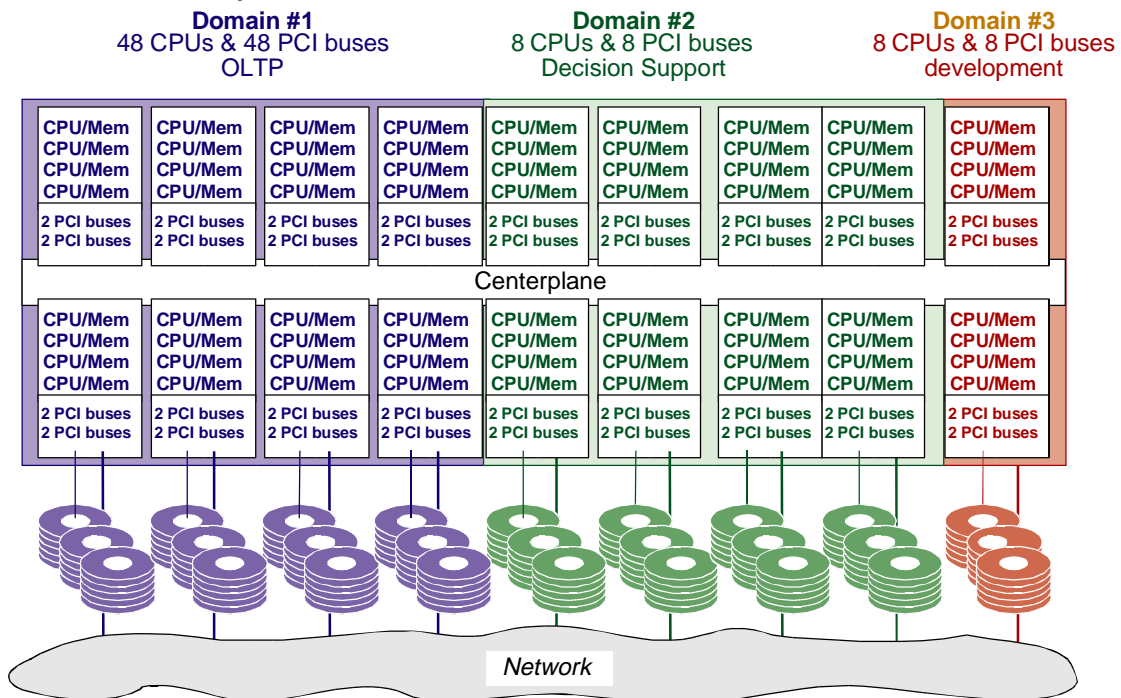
Domain #1
48 CPUs & 48 PCI buses
OLTP

Domain #2
8 CPUs & 8 PCI buses
Decision Support

Domain #3
8 CPUs & 8 PCI buses
development

CPU/Mem
CPU/Mem
CPU/Mem
CPU/Mem
2 PCI buses
2 PCI buses

CPU/Mem
CPU/Mem
CPU/Mem
CPU/Mem
2 PCI buses
2 PCI buses

CPU/Mem
CPU/Mem
CPU/Mem
CPU/Mem
2 PCI buses
2 PCI buses

CPU/Mem
CPU/Mem
CPU/Mem
CPU/Mem
2 PCI buses
2 PCI buses

CPU/Mem
CPU/Mem
CPU/Mem
CPU/Mem
2 PCI buses
2 PCI buses

CPU/Mem
CPU/Mem
CPU/Mem
CPU/Mem
2 PCI buses
2 PCI buses

CPU/Mem
CPU/Mem
CPU/Mem
CPU/Mem
2 PCI buses
2 PCI buses

CPU/Mem
CPU/Mem
CPU/Mem
CPU/Mem
2 PCI buses
2 PCI buses

CPU/Mem
CPU/Mem
CPU/Mem
CPU/Mem
2 PCI buses
2 PCI buses

Centerplane

CPU/Mem
CPU/Mem
CPU/Mem
CPU/Mem
2 PCI buses
2 PCI buses

CPU/Mem
CPU/Mem
CPU/Mem
CPU/Mem
2 PCI buses
2 PCI buses

CPU/Mem
CPU/Mem
CPU/Mem
CPU/Mem
2 PCI buses
2 PCI buses

CPU/Mem
CPU/Mem
CPU/Mem
CPU/Mem
2 PCI buses
2 PCI buses

CPU/Mem
CPU/Mem
CPU/Mem
CPU/Mem
2 PCI buses
2 PCI buses

CPU/Mem
CPU/Mem
CPU/Mem
CPU/Mem
2 PCI buses
2 PCI buses

CPU/Mem
CPU/Mem
CPU/Mem
CPU/Mem
2 PCI buses
2 PCI buses

CPU/Mem
CPU/Mem
CPU/Mem
CPU/Mem
2 PCI buses
2 PCI buses

CPU/Mem
CPU/Mem
CPU/Mem
CPU/Mem
2 PCI buses
2 PCI buses

Network